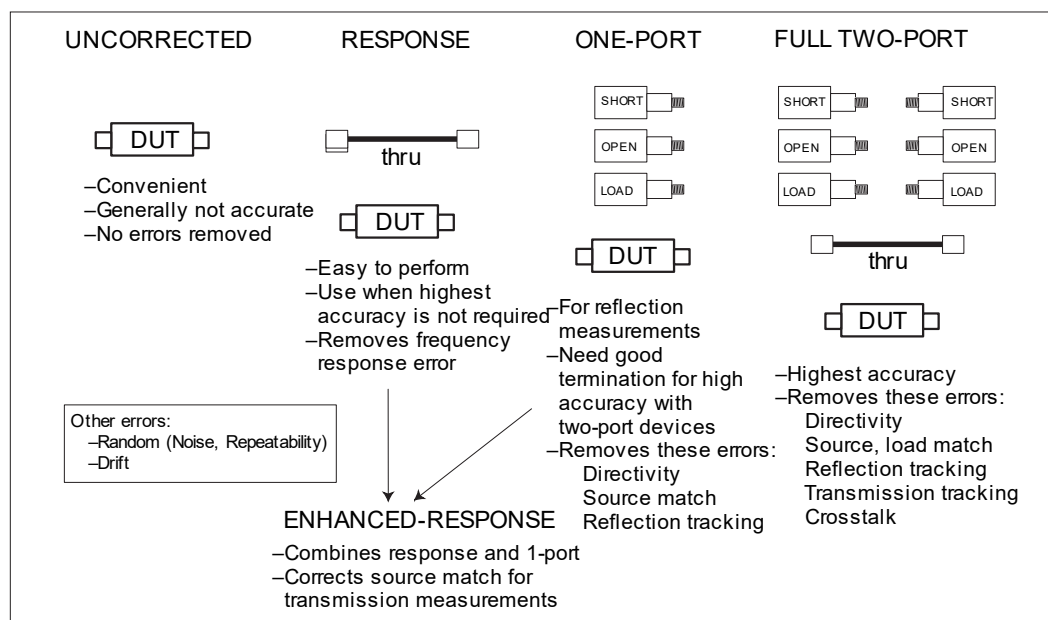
UNCORRECTED

DUT

–Convenient
–Generally not accurate
–No errors removed

RESPONSE

thru

DUT

–Easy to perform
–Use when highest accuracy is not required
–Removes frequency response error

ONE-PORT

SHORT

OPEN

LOAD

DUT

–For reflection measurements
–Need good termination for high accuracy with two-port devices
–Removes these errors:
Directivity
Source match
Reflection tracking

FULL TWO-PORT

SHORT SHORT

OPEN OPEN

LOAD LOAD

thru

DUT

–Highest accuracy
–Removes these errors:
Directivity
Source, load match
Reflection tracking
Transmission tracking
Crosstalk

Other errors:
–Random (Noise, Repeatability)
–Drift

ENHANCED-RESPONSE

–Combines response and 1-port
–Corrects source match for transmission measurements